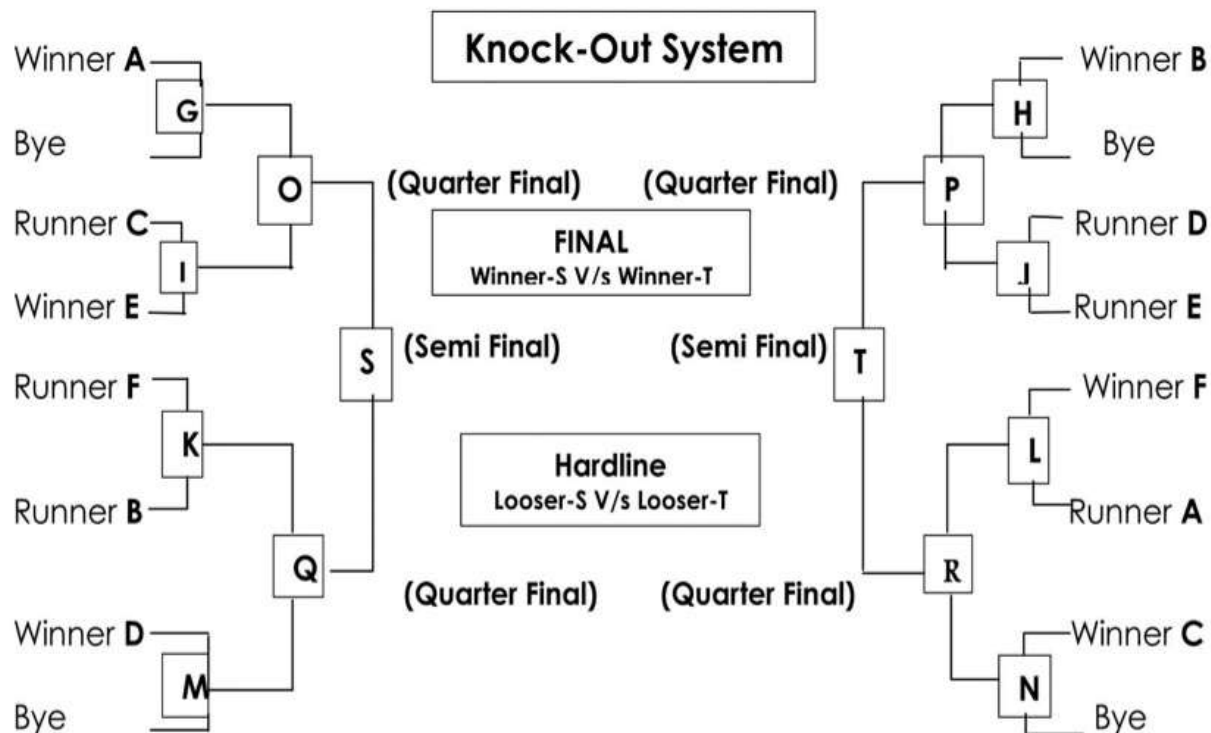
Knock-Out System

Winner A
G
Bye
O
(Quarter Final)
Runner C
I
Winner E
S
(Semi Final)
Runner F
K
Runner B
Q
(Quarter Final)
Winner D
M
Bye

FINAL
Winner-S V/s Winner-T

Hardline
Looser-S V/s Looser-T

Winner B
H
Bye
(Quarter Final)
P
Runner D
J
Runner E
(Semi Final)
T
Winner F
L
Runner A
(Quarter Final)
R
Winner C
N
Bye